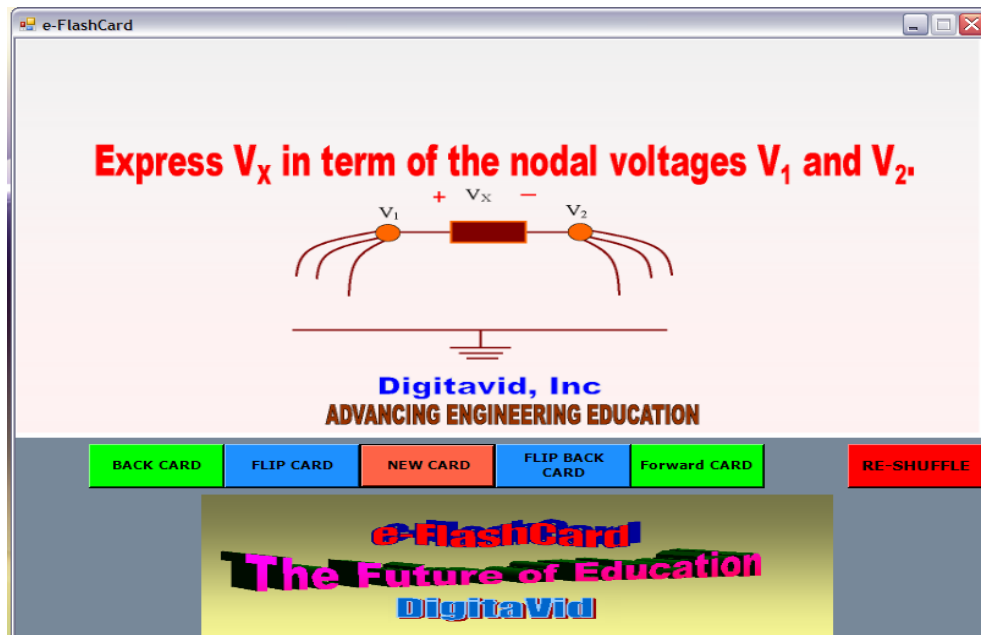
e-FlashCard

Express $V_X$ in term of the nodal voltages $V_1$ and $V_2$.

+ $V_X$ −

$V_1$

$V_2$

Digitavid, Inc

ADVANCING ENGINEERING EDUCATION

BACK CARD

FLIP CARD

NEW CARD

FLIP BACK CARD

Forward CARD

RE-SHUFFLE

e-FlashCard

The Future of Education

DigitaVid